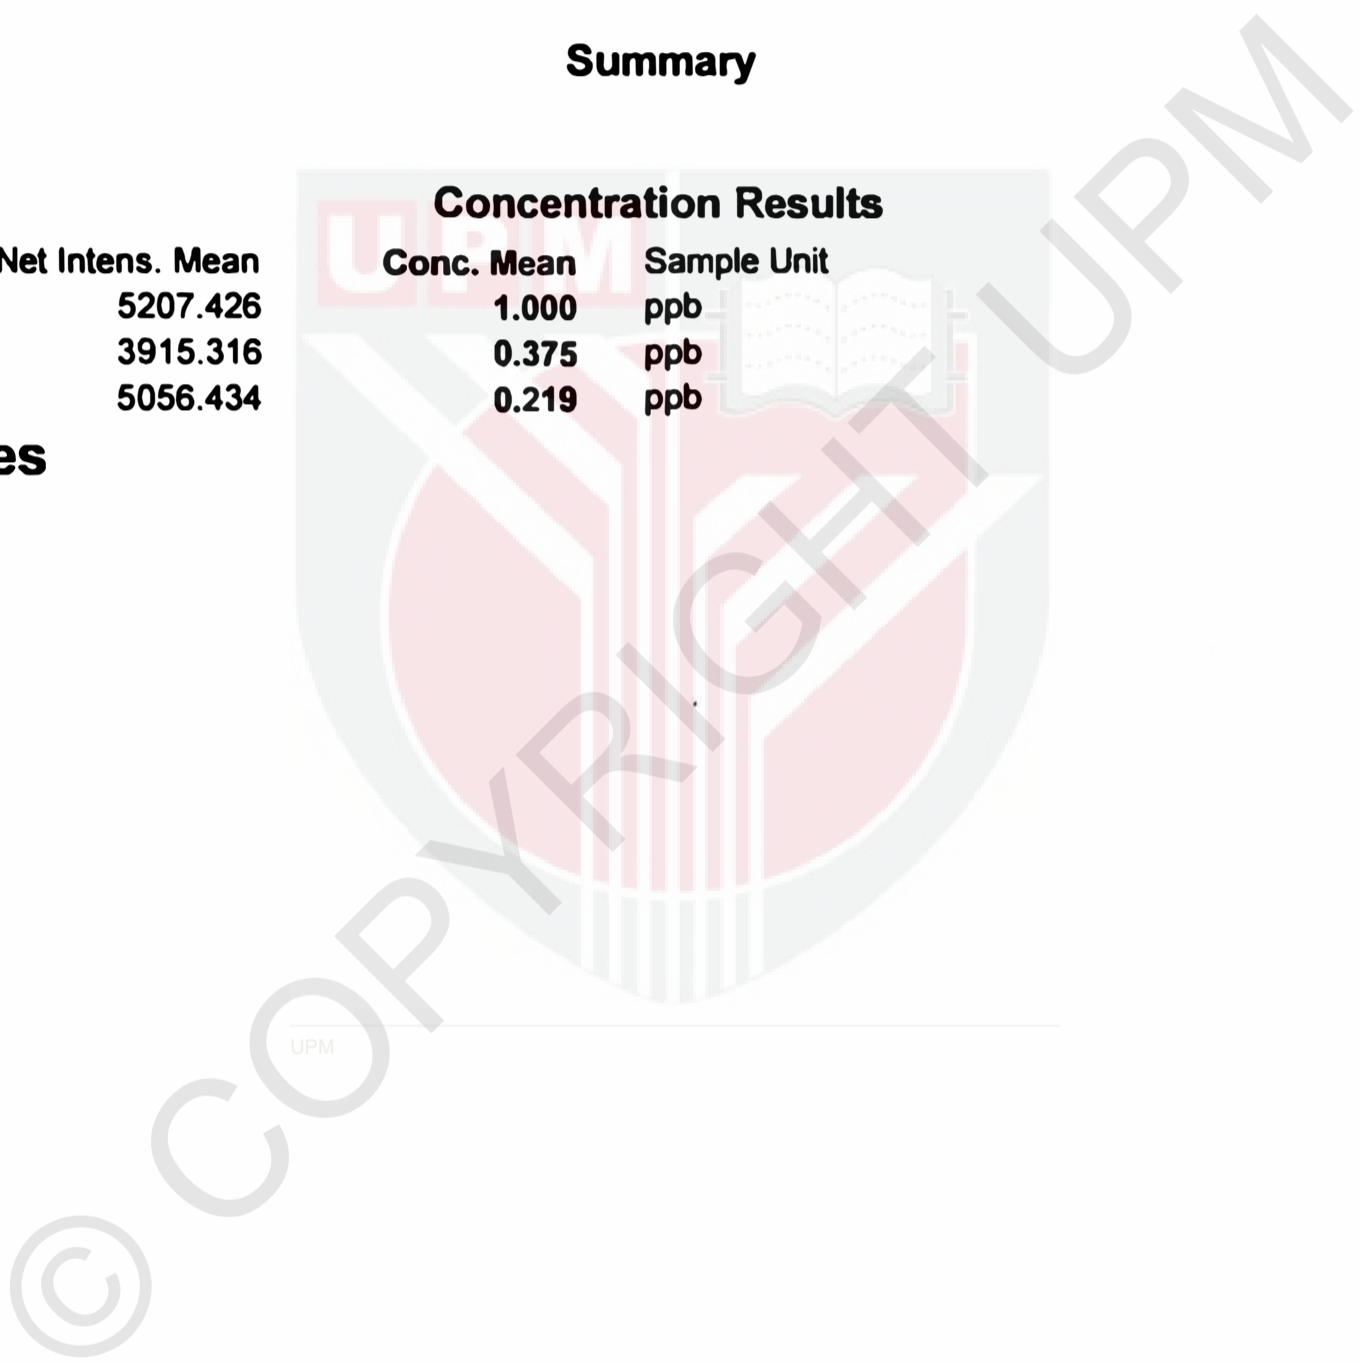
Summary

Concentration Results

| Net Intens. Mean | Conc. Mean | Sample Unit |
|---|---|---|
| 5207.426 | 1.000 | ppb |
| 3915.316 | 0.375 | ppb |
| 5056.434 | 0.219 | ppb |

es

UPM

UPM

© COPYRIGHT UPM